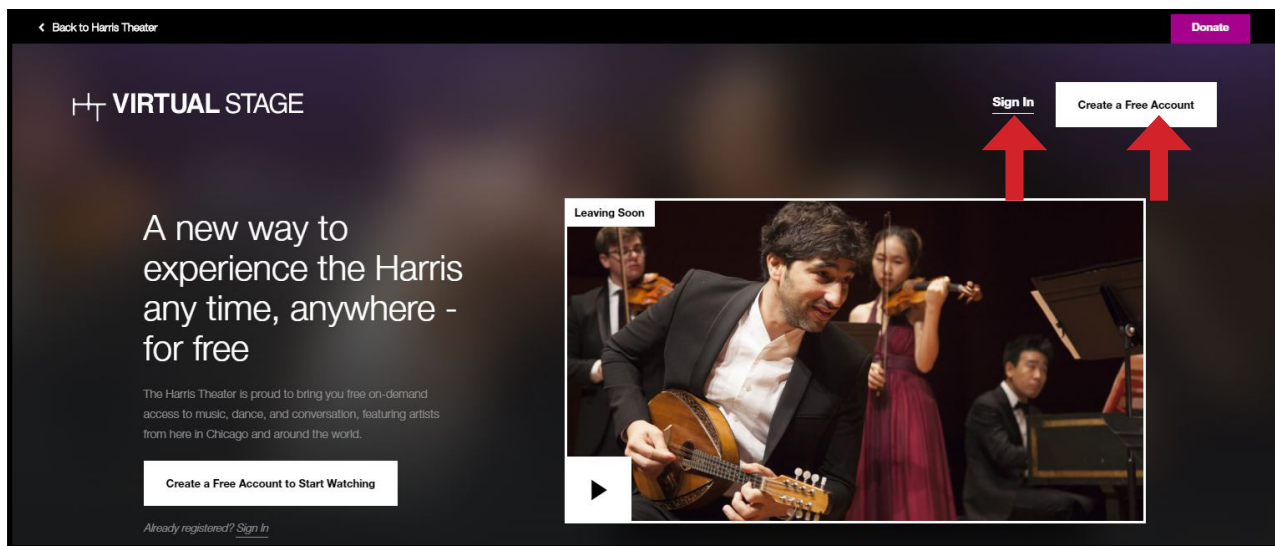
Back to Harris Theater

Donate

VIRTUAL STAGE

Sign In

Create a Free Account

A new way to experience the Harris any time, anywhere - for free

The Harris Theater is proud to bring you free on-demand access to music, dance, and conversation, featuring artists from here in Chicago and around the world.

Create a Free Account to Start Watching

Already registered? Sign In

Leaving Soon